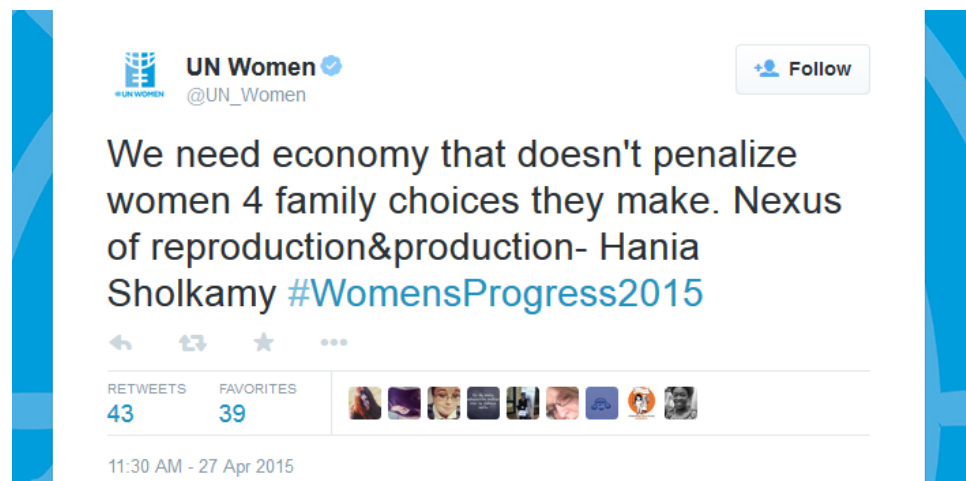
UN WOMEN

UN Women
@UN_Women

Follow

We need economy that doesn't penalize women 4 family choices they make. Nexus of reproduction&production- Hania Sholkamy #WomensProgress2015

RETWEETS
43

FAVORITES
39

11:30 AM - 27 Apr 2015